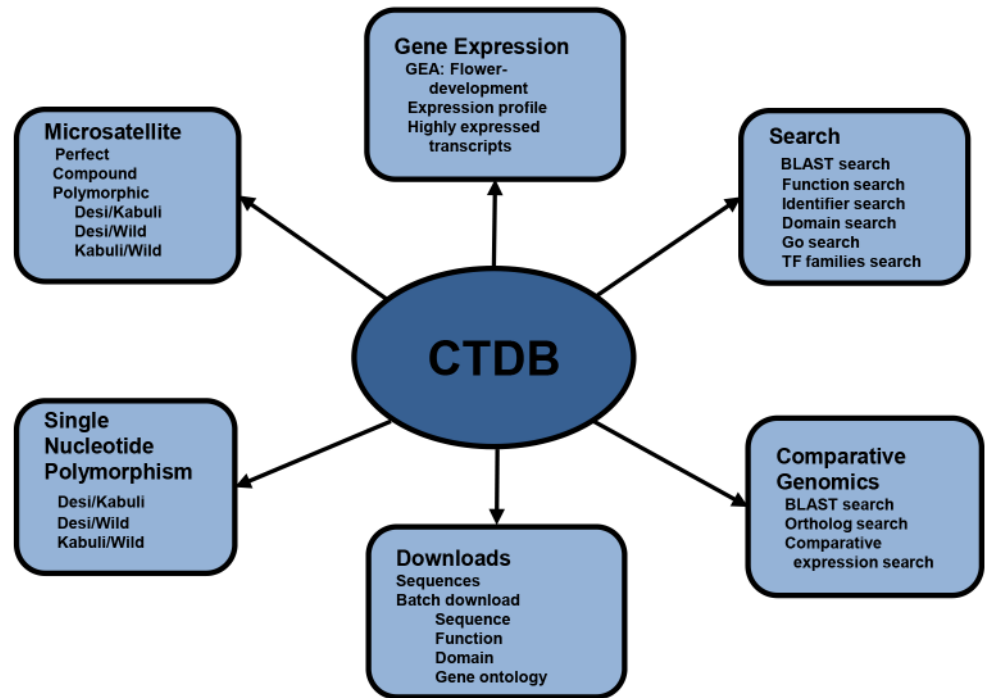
Gene Expression
GEA: Flower-development
Expression profile
Highly expressed transcripts

Microsatellite
Perfect
Compound
Polymorphic
Desi/Kabuli
Desi/Wild
Kabuli/Wild

Search
BLAST search
Function search
Identifier search
Domain search
Go search
TF families search

CTDB

Single Nucleotide Polymorphism
Desi/Kabuli
Desi/Wild
Kabuli/Wild

Comparative Genomics
BLAST search
Ortholog search
Comparative expression search

Downloads
Sequences
Batch download
Sequence
Function
Domain
Gene ontology